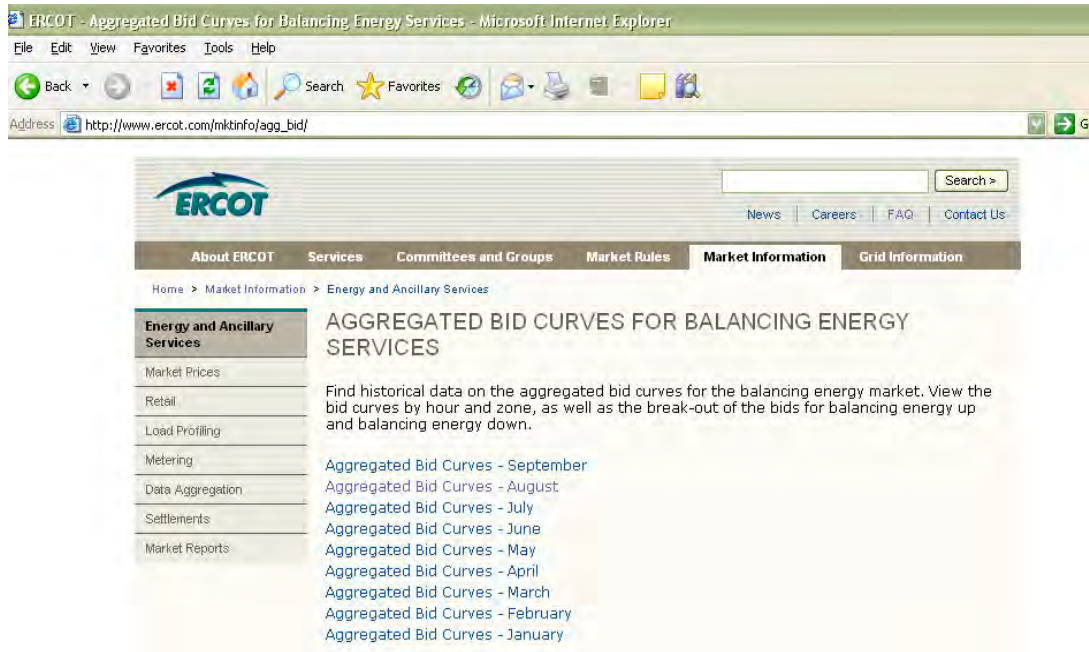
ERCOT - Aggregated Bid Curves for Balancing Energy Services - Microsoft Internet Explorer

File Edit View Favorites Tools Help

Back Search Favorites

Address http://www.ercot.com/mktinfo/agg_bid/

G

ERCOT

Search »

News | Careers | FAQ | Contact Us

About ERCOT Services Committees and Groups Market Rules Market Information Grid Information

Home > Market Information > Energy and Ancillary Services

Energy and Ancillary Services
Market Prices
Retail
Load Profiling
Metering
Data Aggregation
Settlements
Market Reports

AGGREGATED BID CURVES FOR BALANCING ENERGY SERVICES

Find historical data on the aggregated bid curves for the balancing energy market. View the bid curves by hour and zone, as well as the break-out of the bids for balancing energy up and balancing energy down.

Aggregated Bid Curves - September
Aggregated Bid Curves - August
Aggregated Bid Curves - July
Aggregated Bid Curves - June
Aggregated Bid Curves - May
Aggregated Bid Curves - April
Aggregated Bid Curves - March
Aggregated Bid Curves - February
Aggregated Bid Curves - January